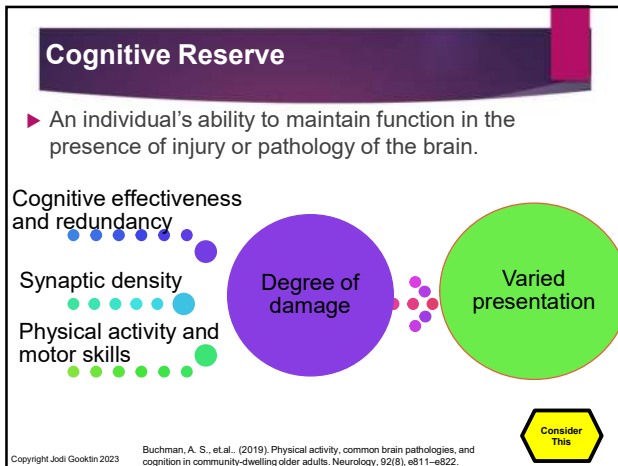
Cognitive Reserve

An individual’s ability to maintain function in the presence of injury or pathology of the brain.

Cognitive effectiveness and redundancy

Synaptic density

Physical activity and motor skills

Degree of damage

Varied presentation

Consider This

Copyright Jodi Gooktin 2023

Buchman, A. S., et.al.. (2019). Physical activity, common brain pathologies, and cognition in community-dwelling older adults. Neurology, 92(8), e811–e822.